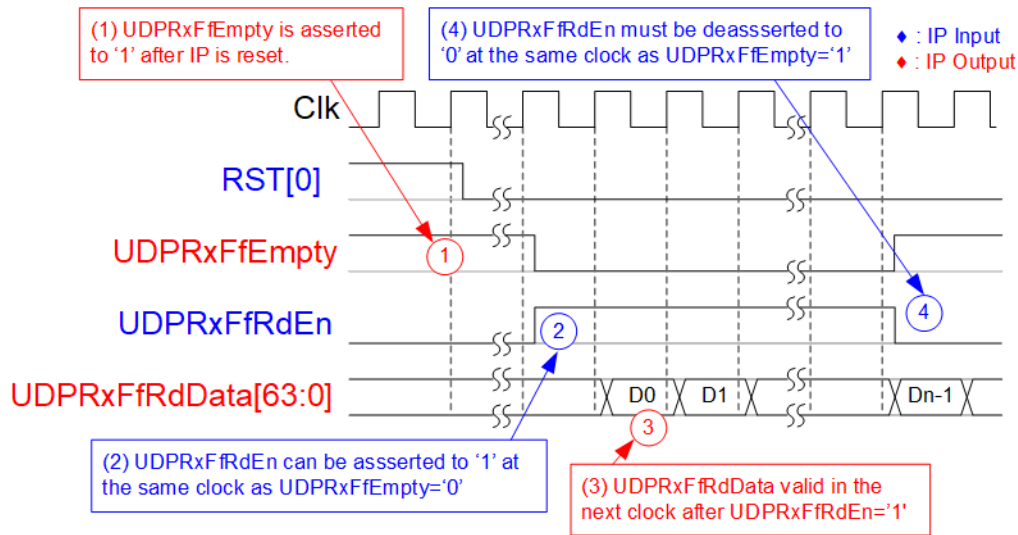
(1) UDPRxFfEmpty is asserted to '1' after IP is reset.

(4) UDPRxFfRdEn must be deassserted to '0' at the same clock as UDPRxFfEmpty='1'

♦ : IP Input
♦ : IP Output

Clk

RST[0]

UDPRxFfEmpty

UDPRxFfRdEn

UDPRxFfRdData[63:0]

1

2

3

4

D0

D1

Dn-1

(2) UDPRxFfRdEn can be assserted to '1' at the same clock as UDPRxFfEmpty='0'

(3) UDPRxFfRdData valid in the next clock after UDPRxFfRdEn='1'